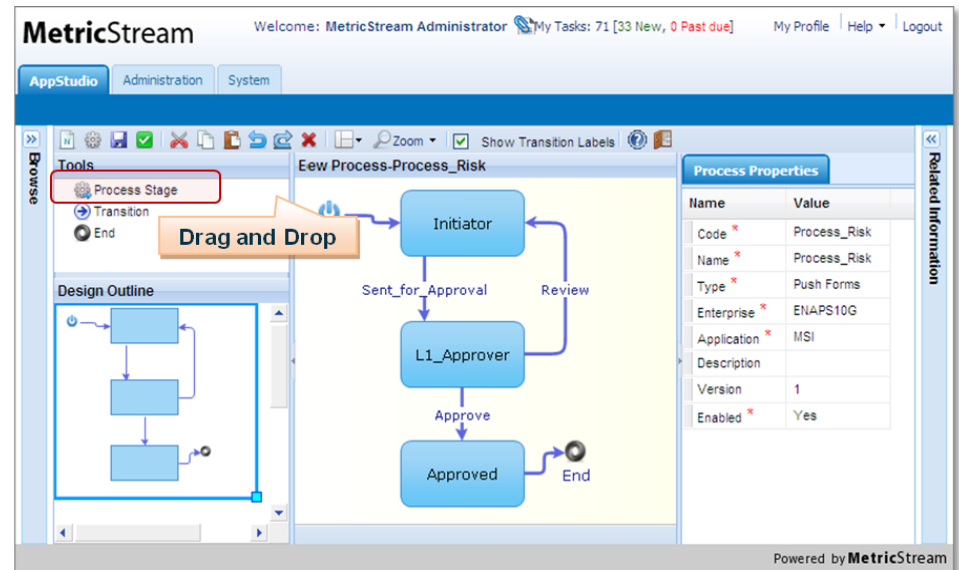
MetricStream

Welcome: MetricStream Administrator My Tasks: 71 [33 New, 0 Past due]

My Profile | Help | Logout

AppStudio Administration System

Browse

Zoom Show Transition Labels

Tools

Process Stage

Transition

End

Drag and Drop

Design Outline

Eew Process-Process_Risk

Initiator

Sent_for_Approval

Review

L1_Approver

Approve

Approved

End

Process Properties

| Name | Value |
|---|---|
| Code * | Process_Risk |
| Name * | Process_Risk |
| Type * | Push Forms |
| Enterprise * | ENAPS10G |
| Application * | MSI |
| Description | |
| Version | 1 |
| Enabled * | Yes |

Related Information

Powered by MetricStream